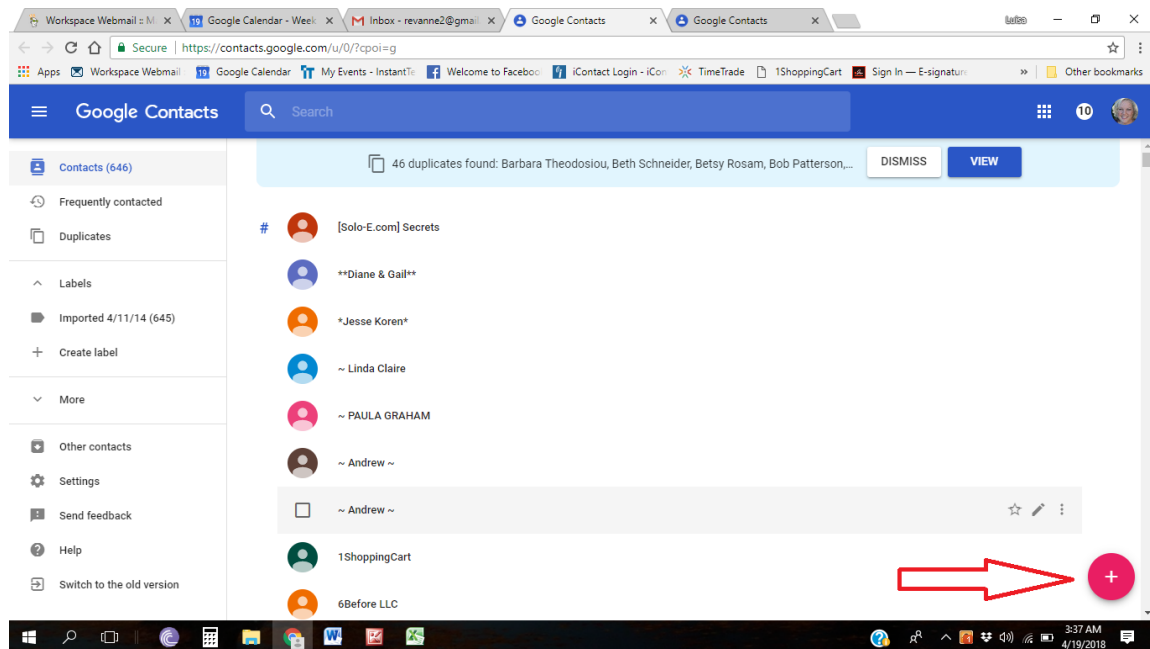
Workspace Webmail :: M × Google Calendar - Week × Inbox - revanne2@gmail × Google Contacts × Google Contacts ×

Luisa

Secure | https://contacts.google.com/u/0/?cpoi=g

Apps Workspace Webmail Google Calendar My Events - InstantTe Welcome to Faceboo iContact Login - iCon TimeTrade 1ShoppingCart Sign In — E-signatur » Other bookmarks

Google Contacts

Search

10

Contacts (646)

Frequently contacted

Duplicates

Labels

Imported 4/11/14 (645)

Create label

More

Other contacts

Settings

Send feedback

Help

Switch to the old version

46 duplicates found: Barbara Theodosiou, Beth Schneider, Betsy Rosam, Bob Patterson,...

DISMISS

VIEW

#

[Solo-E.com] Secrets

**Diane & Gail**

*Jesse Koren*

~ Linda Claire

~ PAULA GRAHAM

~ Andrew ~

~ Andrew ~

1ShoppingCart

6Before LLC

+

3:37 AM
4/19/2018